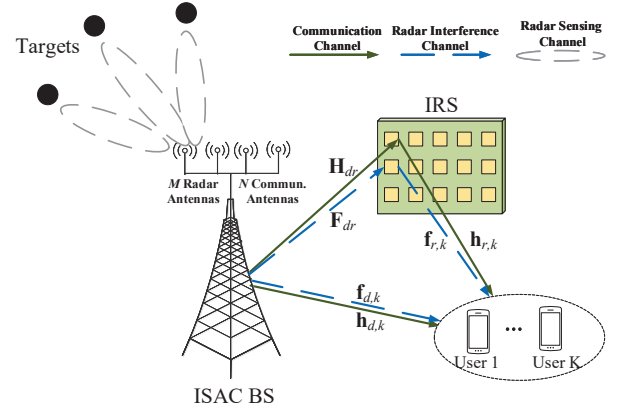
Targets

Communication Channel

Radar Interference Channel

Radar Sensing Channel

IRS

$M$ Radar Antennas

$N$ Commun. Antennas

$\mathbf{H}_{dr}$

$\mathbf{F}_{dr}$

$\mathbf{f}_{r,k}$

$\mathbf{h}_{r,k}$

$\mathbf{f}_{d,k}$

$\mathbf{h}_{d,k}$

User 1

...

User K

ISAC BS